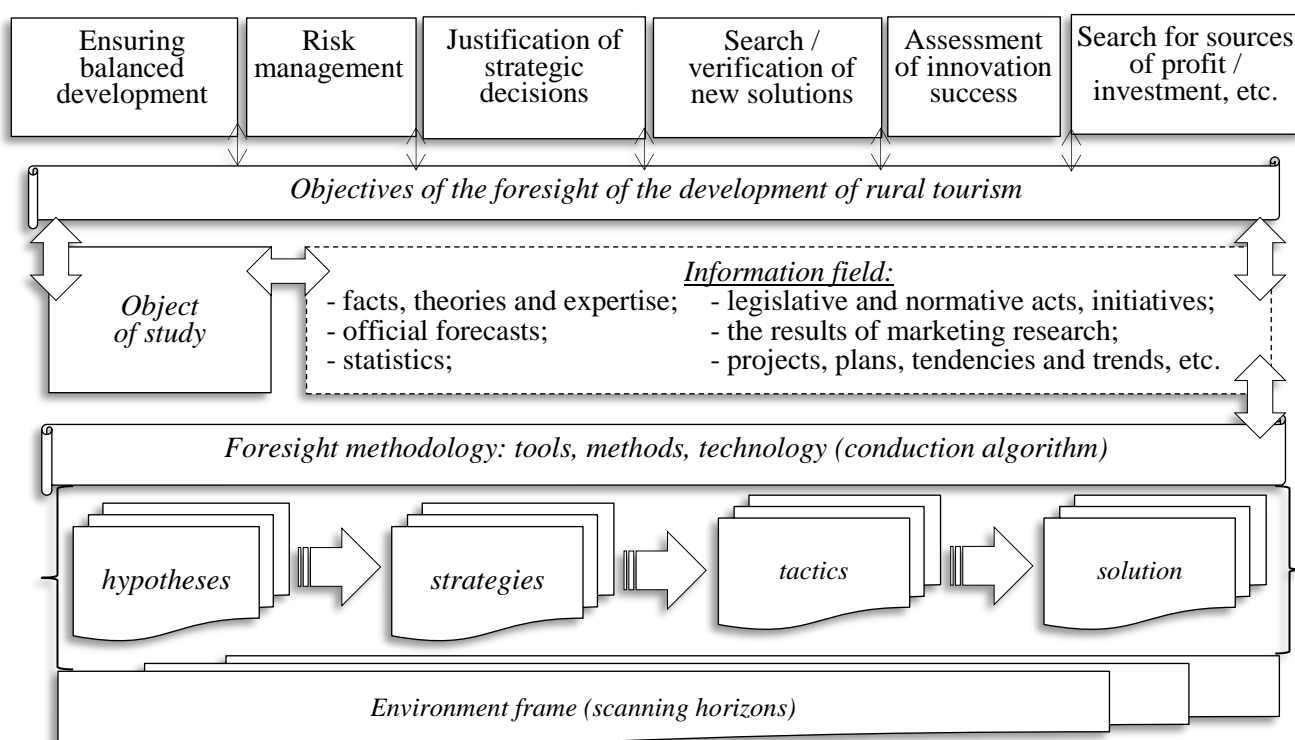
Ensuring balanced development

Risk management

Justification of strategic decisions

Search / verification of new solutions

Assessment of innovation success

Search for sources of profit / investment, etc.

Objectives of the foresight of the development of rural tourism

Object of study

Information field:

- facts, theories and expertise;
- official forecasts;
- statistics;

- legislative and normative acts, initiatives;
- the results of marketing research;
- projects, plans, tendencies and trends, etc.

Foresight methodology: tools, methods, technology (conduction algorithm)

hypotheses

strategies

tactics

solution

Environment frame (scanning horizons)